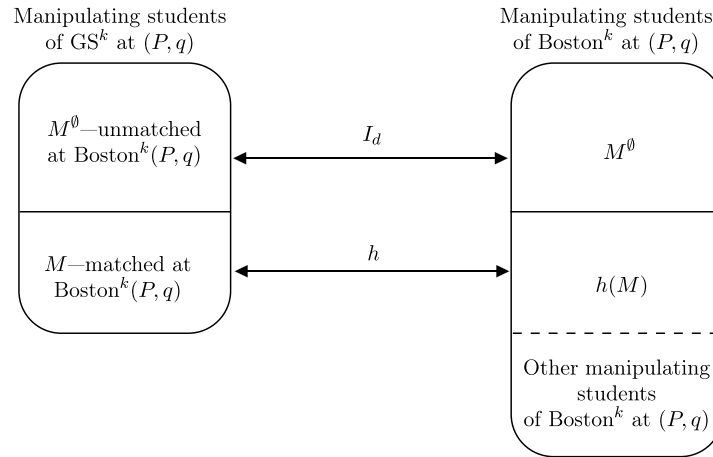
Manipulating students of GS$^k$ at $(P, q)$

Manipulating students of Boston$^k$ at $(P, q)$

$M^\emptyset$—unmatched at Boston$^k(P, q)$

$I_d$

$M^\emptyset$

$M$—matched at Boston$^k(P, q)$

$h$

$h(M)$

Other manipulating students of Boston$^k$ at $(P, q)$